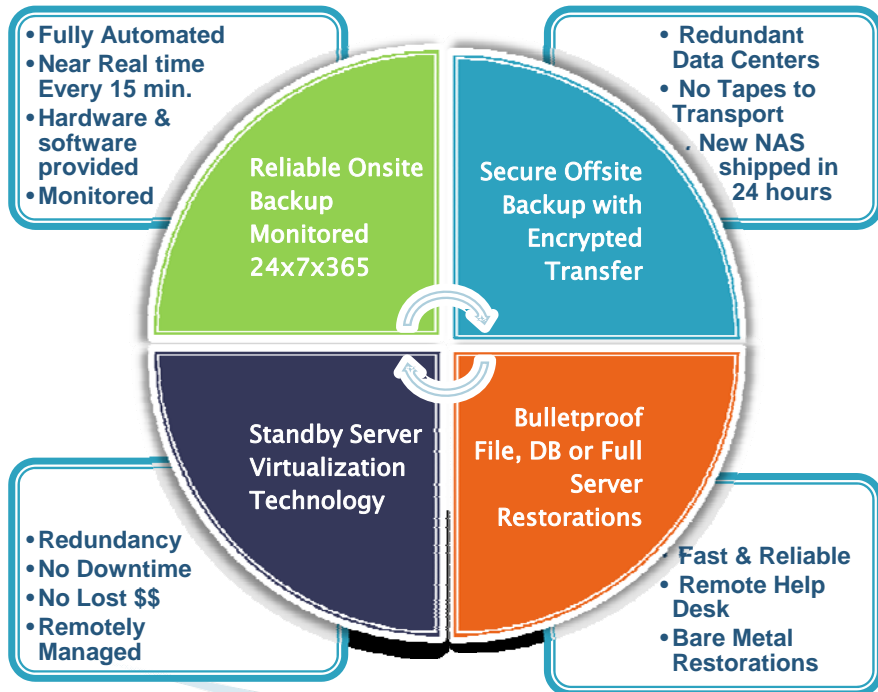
• Fully Automated
• Near Real time Every 15 min.
• Hardware & software provided
• Monitored

• Redundant Data Centers
• No Tapes to Transport
. New NAS shipped in 24 hours

Reliable Onsite Backup Monitored 24x7x365

Secure Offsite Backup with Encrypted Transfer

Standby Server Virtualization Technology

Bulletproof File, DB or Full Server Restorations

• Redundancy
• No Downtime
• No Lost $$
• Remotely Managed

• Fast & Reliable
• Remote Help Desk
• Bare Metal Restorations